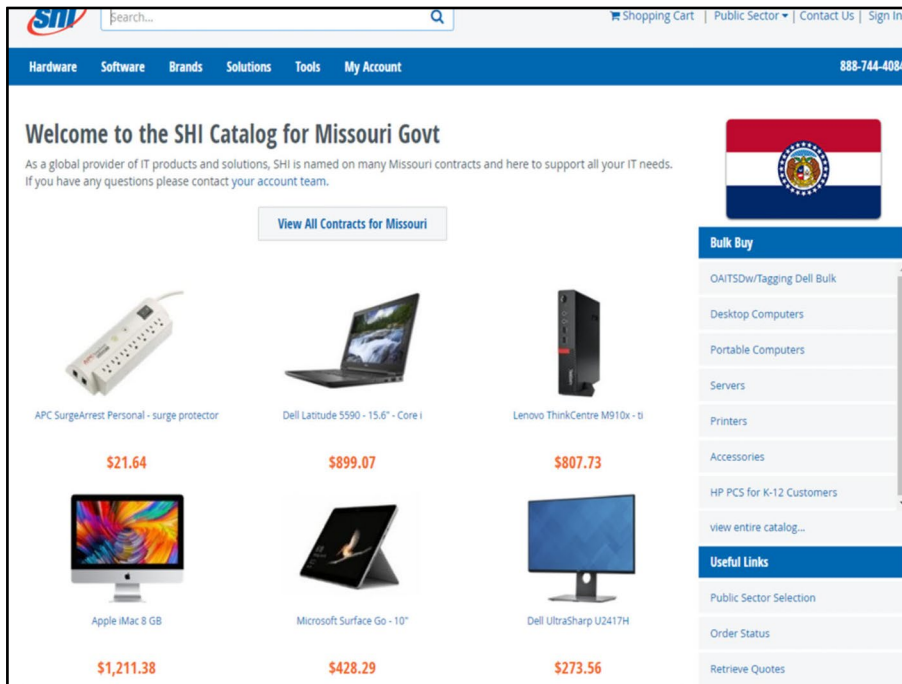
SHI

Search...

Shopping Cart | Public Sector | Contact Us | Sign In

Hardware Software Brands Solutions Tools My Account

888-744-4084

Welcome to the SHI Catalog for Missouri Govt

As a global provider of IT products and solutions, SHI is named on many Missouri contracts and here to support all your IT needs. If you have any questions please contact your account team.

View All Contracts for Missouri

APC SurgeArrest Personal - surge protector

$21.64

Dell Latitude 5590 - 15.6" - Core i

$899.07

Lenovo ThinkCentre M910x - ti

$807.73

Apple iMac 8 GB

$1,211.38

Microsoft Surface Go - 10"

$428.29

Dell UltraSharp U2417H

$273.56

Bulk Buy

OAITSDw/Tagging Dell Bulk

Desktop Computers

Portable Computers

Servers

Printers

Accessories

HP PCS for K-12 Customers

view entire catalog...

Useful Links

Public Sector Selection

Order Status

Retrieve Quotes